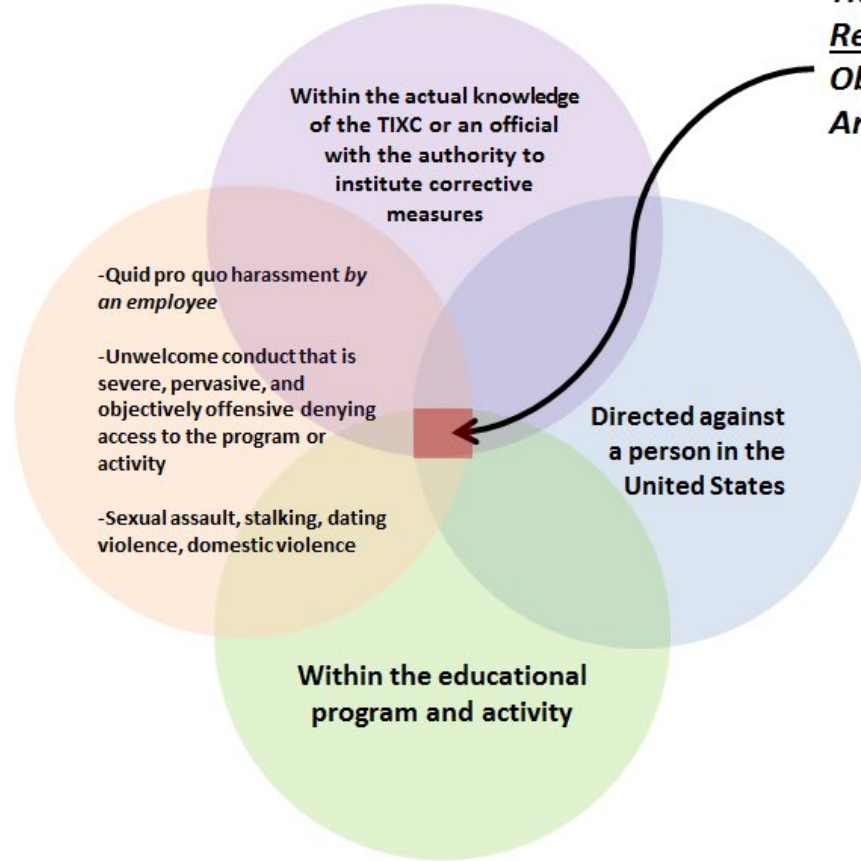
Th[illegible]
Re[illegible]
Ob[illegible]
Ar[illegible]

Within the actual knowledge of the TIXC or an official with the authority to institute corrective measures

-Quid pro quo harassment *by an employee*

-Unwelcome conduct that is severe, pervasive, and objectively offensive denying access to the program or activity

-Sexual assault, stalking, dating violence, domestic violence

Directed against a person in the United States

Within the educational program and activity